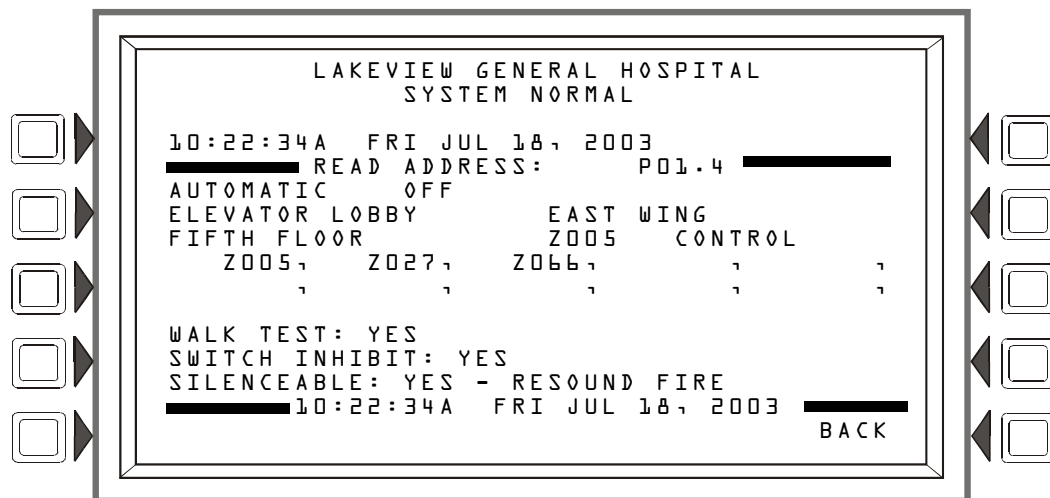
LAKEVIEW GENERAL HOSPITAL
SYSTEM NORMAL

10:22:34A FRI JUL 18, 2003
READ ADDRESS: P01.4
AUTOMATIC OFF
ELEVATOR LOBBY EAST WING
FIFTH FLOOR Z005 CONTROL
Z005, Z027, Z066, , ,
, , , , ,

WALK TEST: YES
SWITCH INHIBIT: YES
SILENCEABLE: YES - RESOUND FIRE
10:22:34A FRI JUL 18, 2003
BACK